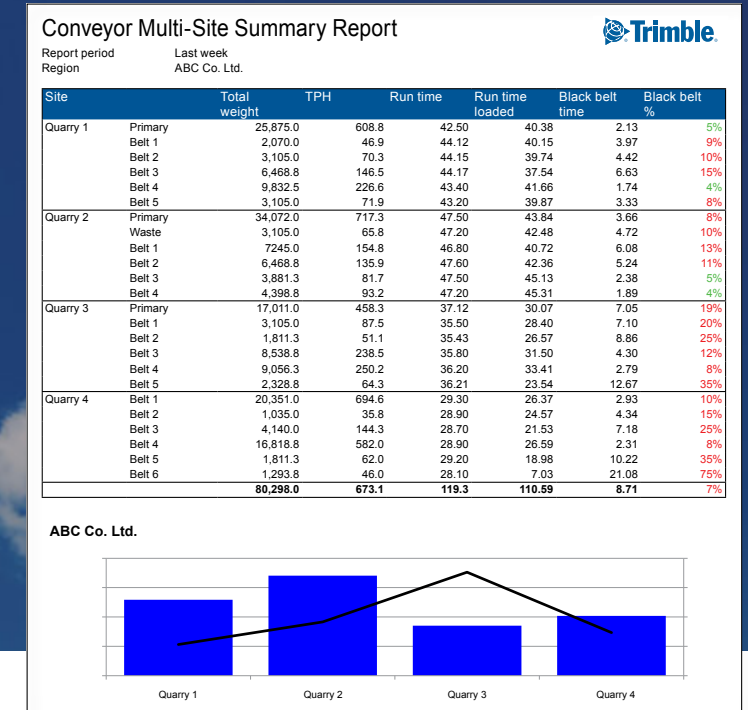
Conveyor Multi-Site Summary Report

Trimble.

Report period	Last week
Region	ABC Co. Ltd.

| Site | | Total weight | TPH | Run time | Run time loaded | Black belt time | Black belt % |
|---|---|---|---|---|---|---|---|
| Quarry 1 | Primary | 25,875.0 | 608.8 | 42.50 | 40.38 | 2.13 | 5% |
| | Belt 1 | 2,070.0 | 46.9 | 44.12 | 40.15 | 3.97 | 9% |
| | Belt 2 | 3,105.0 | 70.3 | 44.15 | 39.74 | 4.42 | 10% |
| | Belt 3 | 6,468.8 | 146.5 | 44.17 | 37.54 | 6.63 | 15% |
| | Belt 4 | 9,832.5 | 226.6 | 43.40 | 41.66 | 1.74 | 4% |
| | Belt 5 | 3,105.0 | 71.9 | 43.20 | 39.87 | 3.33 | 8% |
| Quarry 2 | Primary | 34,072.0 | 717.3 | 47.50 | 43.84 | 3.66 | 8% |
| | Waste | 3,105.0 | 65.8 | 47.20 | 42.48 | 4.72 | 10% |
| | Belt 1 | 7245.0 | 154.8 | 46.80 | 40.72 | 6.08 | 13% |
| | Belt 2 | 6,468.8 | 135.9 | 47.60 | 42.36 | 5.24 | 11% |
| | Belt 3 | 3,881.3 | 81.7 | 47.50 | 45.13 | 2.38 | 5% |
| | Belt 4 | 4,398.8 | 93.2 | 47.20 | 45.31 | 1.89 | 4% |
| Quarry 3 | Primary | 17,011.0 | 458.3 | 37.12 | 30.07 | 7.05 | 19% |
| | Belt 1 | 3,105.0 | 87.5 | 35.50 | 28.40 | 7.10 | 20% |
| | Belt 2 | 1,811.3 | 51.1 | 35.43 | 26.57 | 8.86 | 25% |
| | Belt 3 | 8,538.8 | 238.5 | 35.80 | 31.50 | 4.30 | 12% |
| | Belt 4 | 9,056.3 | 250.2 | 36.20 | 33.41 | 2.79 | 8% |
| | Belt 5 | 2,328.8 | 64.3 | 36.21 | 23.54 | 12.67 | 35% |
| Quarry 4 | Belt 1 | 20,351.0 | 694.6 | 29.30 | 26.37 | 2.93 | 10% |
| | Belt 2 | 1,035.0 | 35.8 | 28.90 | 24.57 | 4.34 | 15% |
| | Belt 3 | 4,140.0 | 144.3 | 28.70 | 21.53 | 7.18 | 25% |
| | Belt 4 | 16,818.8 | 582.0 | 28.90 | 26.59 | 2.31 | 8% |
| | Belt 5 | 1,811.3 | 62.0 | 29.20 | 18.98 | 10.22 | 35% |
| | Belt 6 | 1,293.8 | 46.0 | 28.10 | 7.03 | 21.08 | 75% |
| | | 80,298.0 | 673.1 | 119.3 | 110.59 | 8.71 | 7% |

ABC Co. Ltd.

Quarry 1	Quarry 2	Quarry 3	Quarry 4